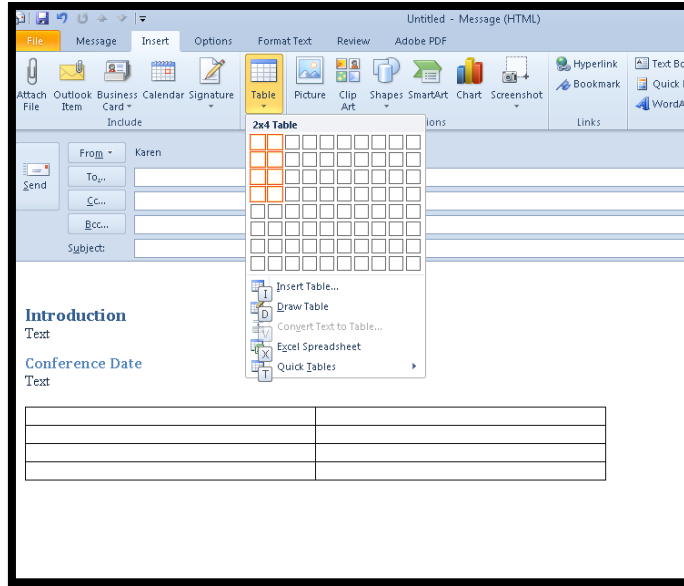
Untitled - Message (HTML)

File Message Insert Options Format Text Review Adobe PDF

Attach File Outlook Item Business Card Calendar Signature
Include

Table Picture Clip Art Shapes SmartArt Chart Screenshot
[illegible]ions

Hyperlink Bookmark
Links

Text Bo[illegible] Quick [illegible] WordA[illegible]

2x4 Table

T Insert Table...
D Draw Table
V Convert Text to Table...
X Excel Spreadsheet
T Quick Tables

Send

From Karen
To...
Cc...
Bcc...
Subject:

Introduction
Text

Conference Date
Text

| | |
|---|---|
| | |
| | |
| | |